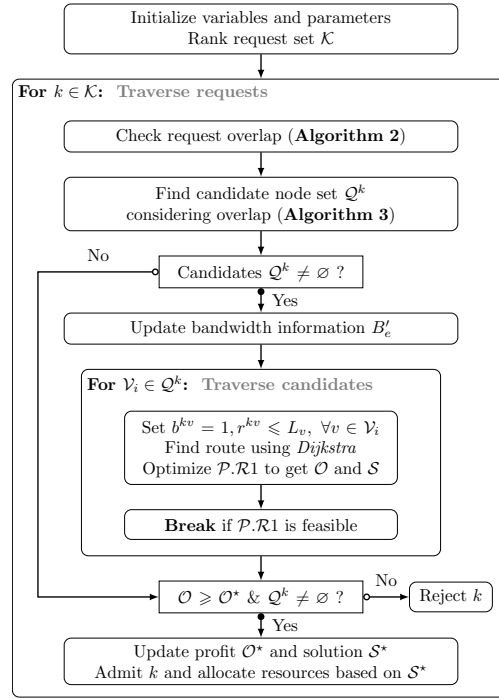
Initialize variables and parameters
Rank request set $\mathcal{K}$

**For** $k \in \mathcal{K}$**: Traverse requests**

Check request overlap (**Algorithm 2**)

Find candidate node set $\mathcal{Q}^k$ considering overlap (**Algorithm 3**)

No

Candidates $\mathcal{Q}^k \neq \varnothing$ ?

Yes

Update bandwidth information $B'_e$

**For** $\mathcal{V}_i \in \mathcal{Q}^k$**: Traverse candidates**

Set $b^{kv} = 1, r^{kv} \leqslant L_v, \ \forall v \in \mathcal{V}_i$
Find route using *Dijkstra*
Optimize $\mathcal{P}.\mathcal{R}1$ to get $\mathcal{O}$ and $\mathcal{S}$

**Break** if $\mathcal{P}.\mathcal{R}1$ is feasible

$\mathcal{O} \geqslant \mathcal{O}^\star$ & $\mathcal{Q}^k \neq \varnothing$ ?

No

Reject $k$

Yes

Update profit $\mathcal{O}^\star$ and solution $\mathcal{S}^\star$
Admit $k$ and allocate resources based on $\mathcal{S}^\star$